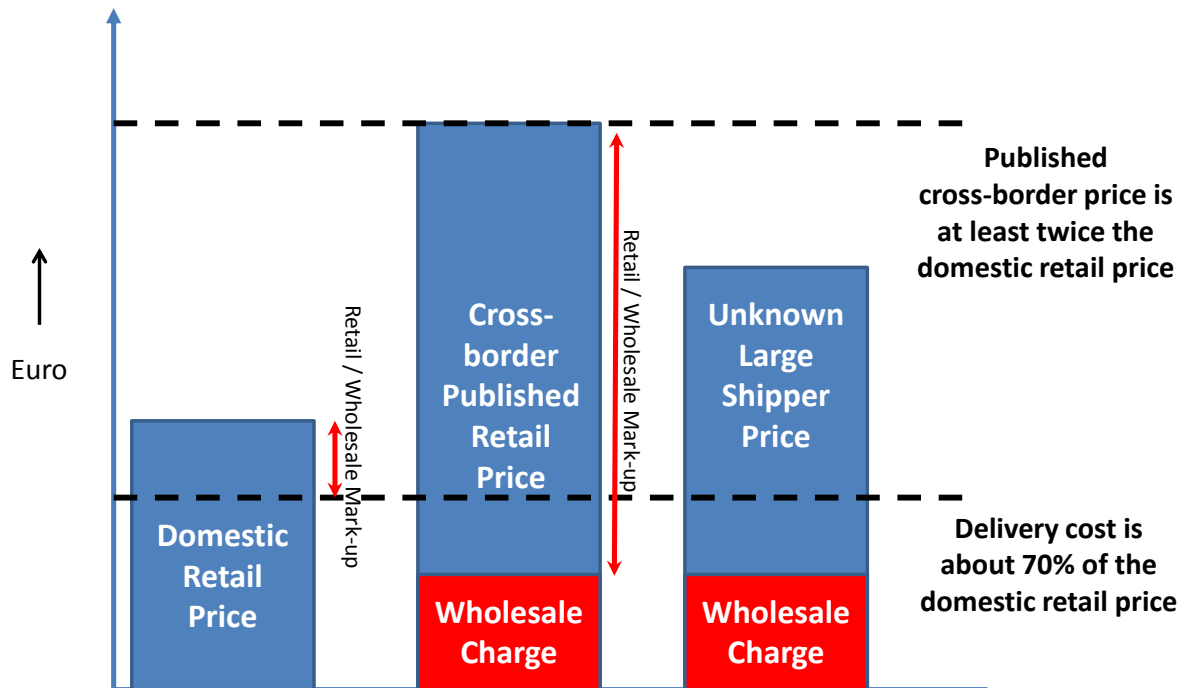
Euro

Domestic Retail Price

Retail / Wholesale Mark-up

Cross-border Published Retail Price

Wholesale Charge

Retail / Wholesale Mark-up

Unknown Large Shipper Price

Wholesale Charge

Published cross-border price is at least twice the domestic retail price

Delivery cost is about 70% of the domestic retail price